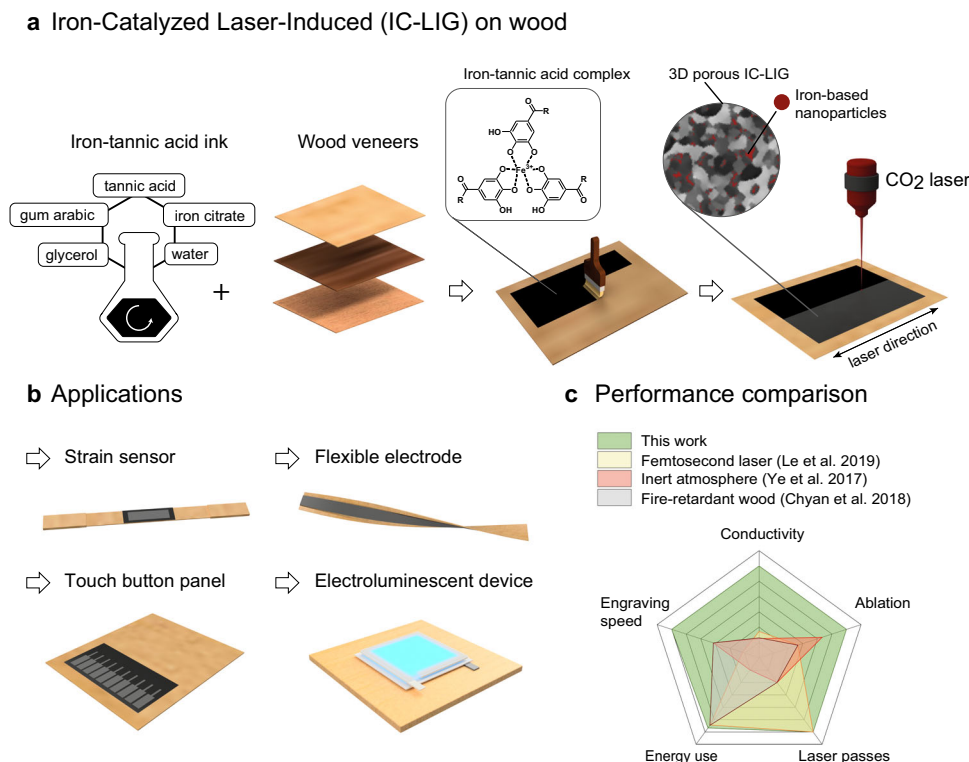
**a** Iron-Catalyzed Laser-Induced (IC-LIG) on wood

Iron-tannic acid ink

tannic acid

gum arabic

iron citrate

glycerol

water

+

Wood veneers

Iron-tannic acid complex

HO

O

R

O

O

$Fe^{3+}$

O

R

O

OH

O

O

O

O

R

OH

3D porous IC-LIG

Iron-based nanoparticles

$CO_2$ laser

laser direction

**b** Applications

Strain sensor

Flexible electrode

Touch button panel

Electroluminescent device

**c** Performance comparison

This work

Femtosecond laser (Le et al. 2019)

Inert atmosphere (Ye et al. 2017)

Fire-retardant wood (Chyan et al. 2018)

Conductivity

Ablation

Laser passes

Energy use

Engraving speed